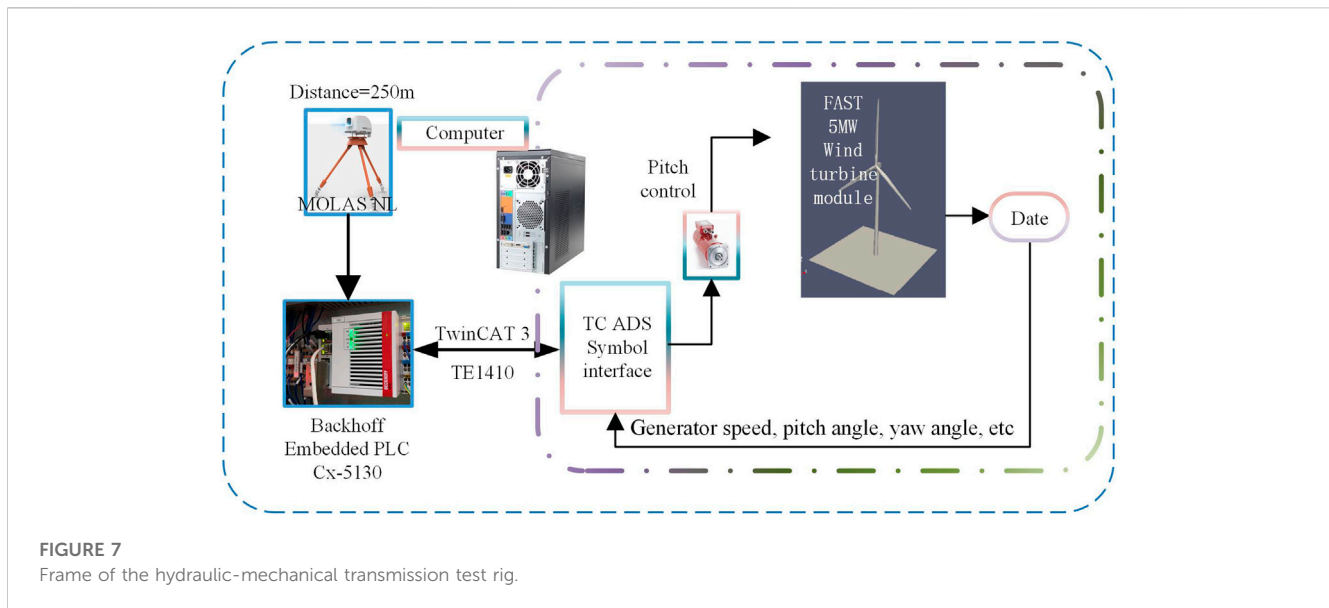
Distance=250m

Computer

MOLAS NL

Pitch control

FAST 5MW Wind turbine module

Date

TwinCAT 3

TE1410

TC ADS Symbol interface

Backhoff Embedded PLC Cx-5130

Generator speed, pitch angle, yaw angle, etc

FIGURE 7
Frame of the hydraulic-mechanical transmission test rig.